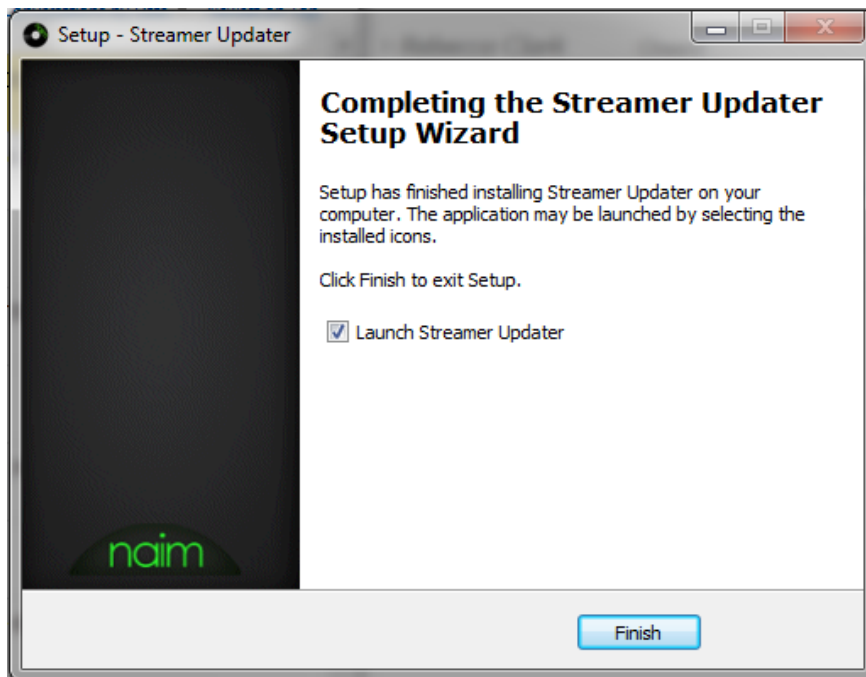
Setup - Streamer Updater

Completing the Streamer Updater Setup Wizard

Setup has finished installing Streamer Updater on your computer. The application may be launched by selecting the installed icons.

Click Finish to exit Setup.

Launch Streamer Updater

naim

Finish